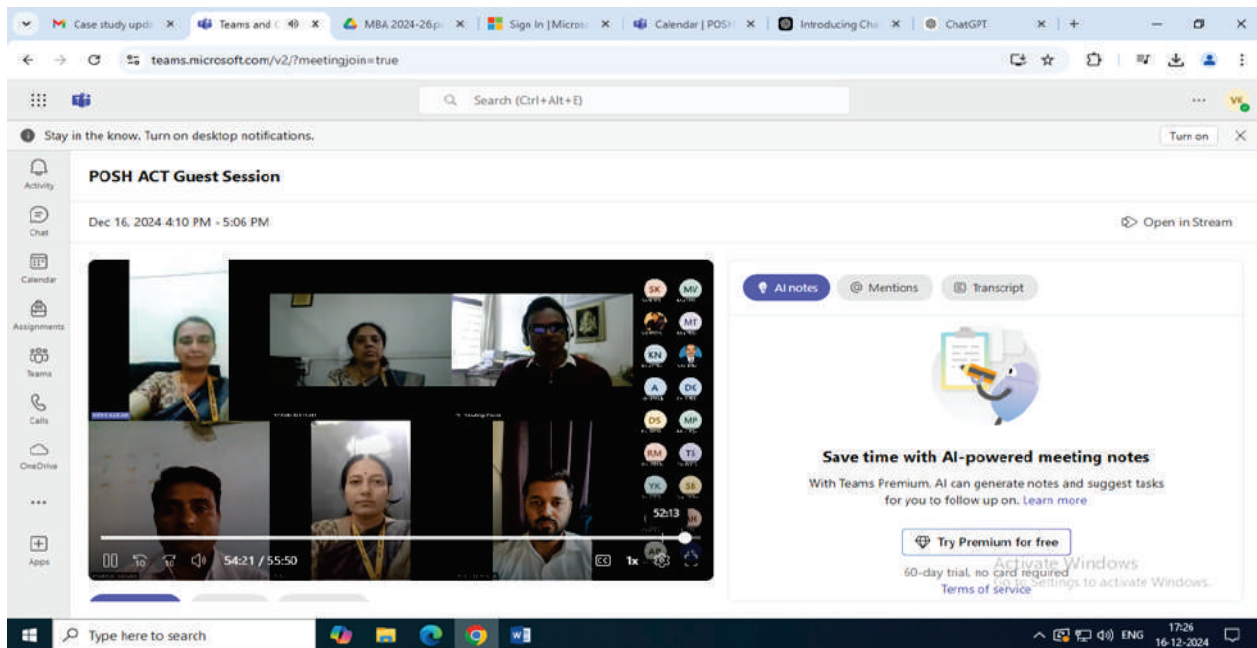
Case study upd × | Teams and × | MBA 2024-26 × | Sign In | Micros × | Calendar | POSH × | Introducing Cha × | ChatGPT × | +

teams.microsoft.com/v2/?meetingjoin=true

Search (Ctrl+Alt+E)

VK

Stay in the know. Turn on desktop notifications.

Turn on

Activity

Chat

Calendar

Assignments

Teams

Calls

OneDrive

...

Apps

POSH ACT Guest Session

Dec 16, 2024 4:10 PM - 5:06 PM

Open in Stream

SK MV MT KN A DC DS MP RM TS YK SB

52:13

54:21 / 55:50

1x

AI notes

Mentions

Transcript

Save time with AI-powered meeting notes

With Teams Premium, AI can generate notes and suggest tasks for you to follow up on. Learn more

Try Premium for free

60-day trial, no card required

Terms of service

Activate Windows
Go to Settings to activate Windows.

Type here to search

ENG

17:26
16-12-2024